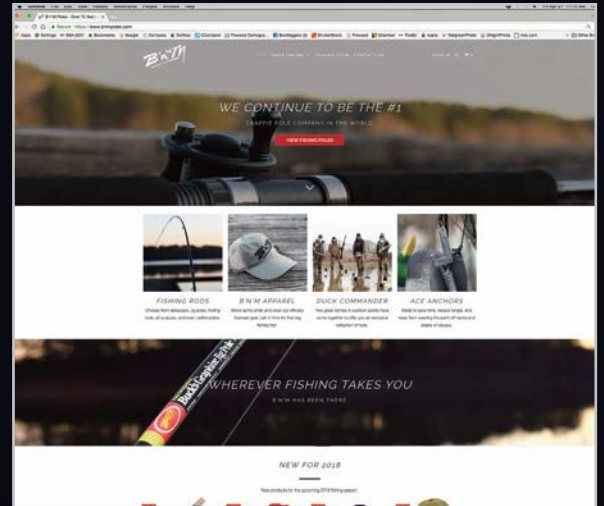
B'n'M

WE CONTINUE TO BE THE #1

CRAPPIE POLE COMPANY IN THE WORLD

VIEW FISHING POLES

FISHING RODS

B'N'M APPAREL

DUCK COMMANDER

ACE ANCHORS

WHEREVER FISHING TAKES YOU

B'N'M HAS BEEN THERE

Buck's Graphite Jig Pole

NEW FOR 2018

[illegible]